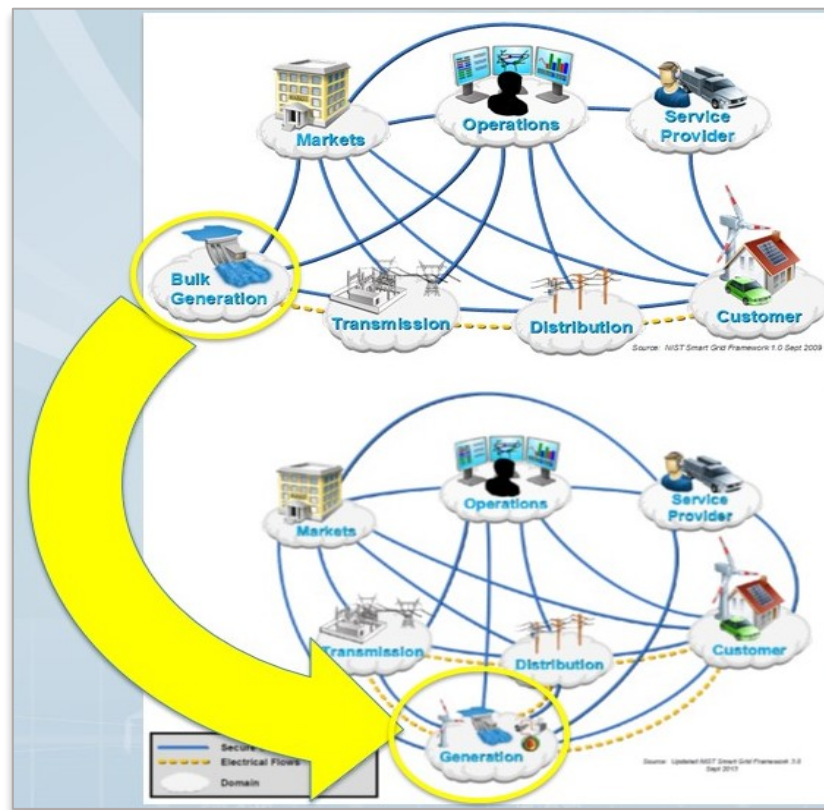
Markets

Operations

Service Provider

Bulk Generation

Transmission

Distribution

Customer

Source: NIST Smart Grid Framework 1.0 Sept 2009

Markets

Operations

Service Provider

Transmission

Distribution

Customer

Generation

Secure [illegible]

Electrical Flows

Domain

Source: Updated NIST Smart Grid Framework 3.0 Sept 2013